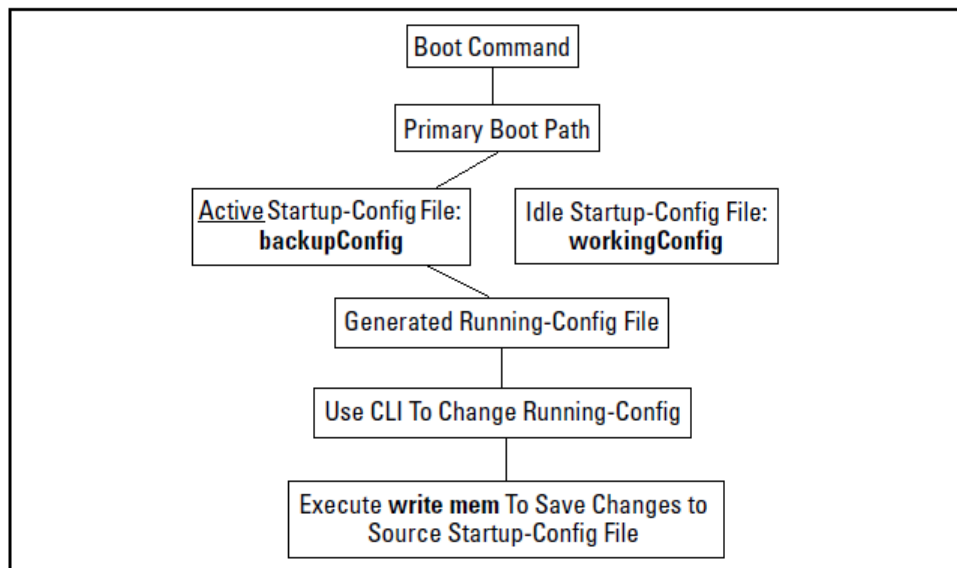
Boot Command

Primary Boot Path

Active Startup-Config File: backupConfig

Idle Startup-Config File: workingConfig

Generated Running-Config File

Use CLI To Change Running-Config

Execute write mem To Save Changes to Source Startup-Config File